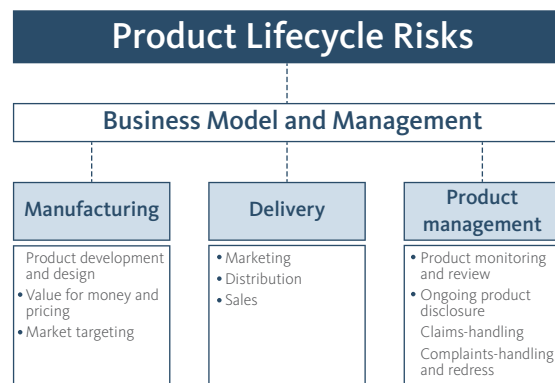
Product Lifecycle Risks

Business Model and Management

Manufacturing

Product development and design
• Value for money and pricing
• Market targeting

Delivery

• Marketing
• Distribution
• Sales

Product management

• Product monitoring and review
• Ongoing product disclosure
Claims-handling
Complaints-handling and redress